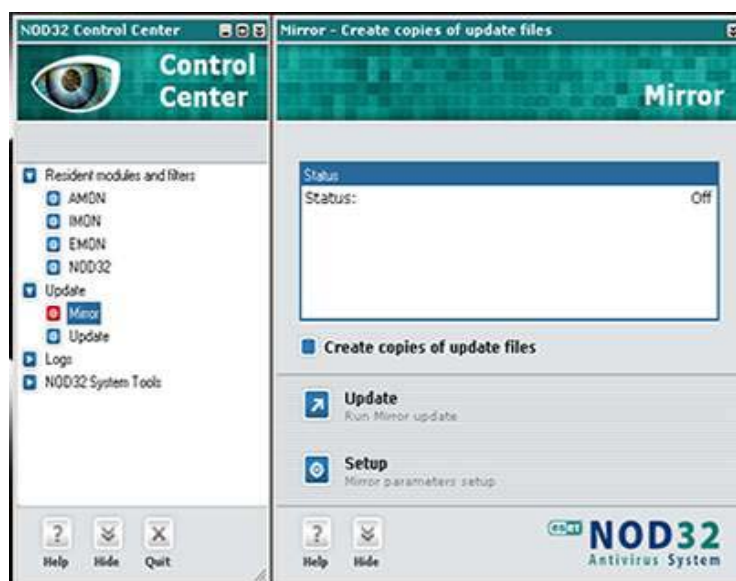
NOD32 Control Center

Control Center

Resident modules and filters
AMON
IMON
EMON
NOD32
Update
Mirror
Update
Logs
NOD32 System Tools

Help Hide Quit

Mirror - Create copies of update files

Mirror

Status
Status: Off

Create copies of update files

Update
Run Mirror update

Setup
Mirror parameters setup

Help Hide

eset NOD32
Antivirus System